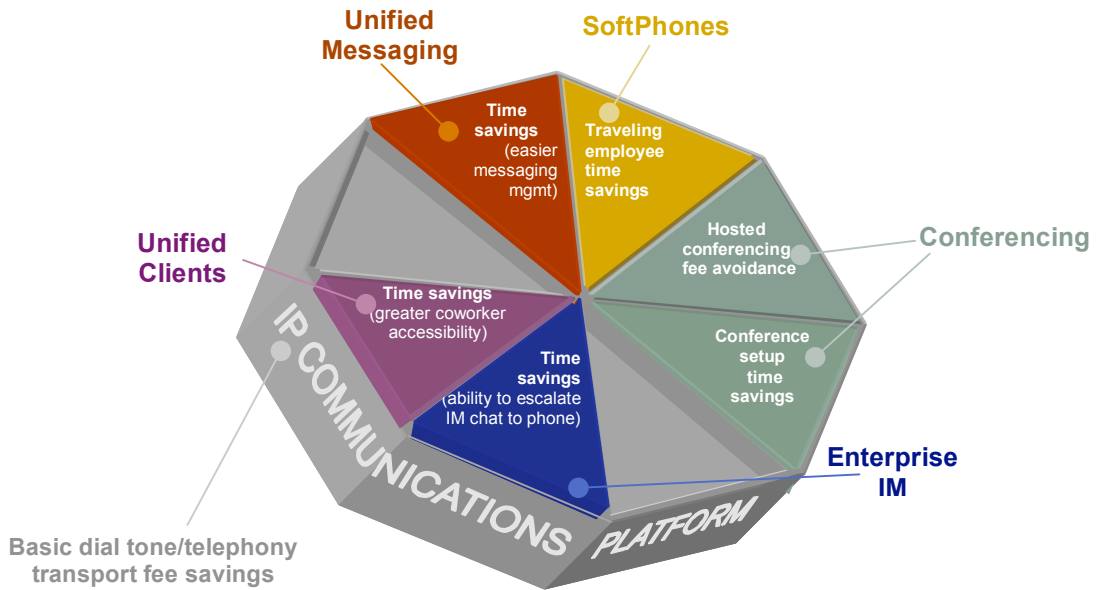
Unified Messaging

SoftPhones

Time savings (easier messaging mgmt)

Traveling employee time savings

Hosted conferencing fee avoidance

Conferencing

Unified Clients

Time savings (greater coworker accessibility)

Conference setup time savings

Time savings (ability to escalate IM chat to phone)

IP COMMUNICATIONS PLATFORM

Enterprise IM

Basic dial tone/telephony transport fee savings